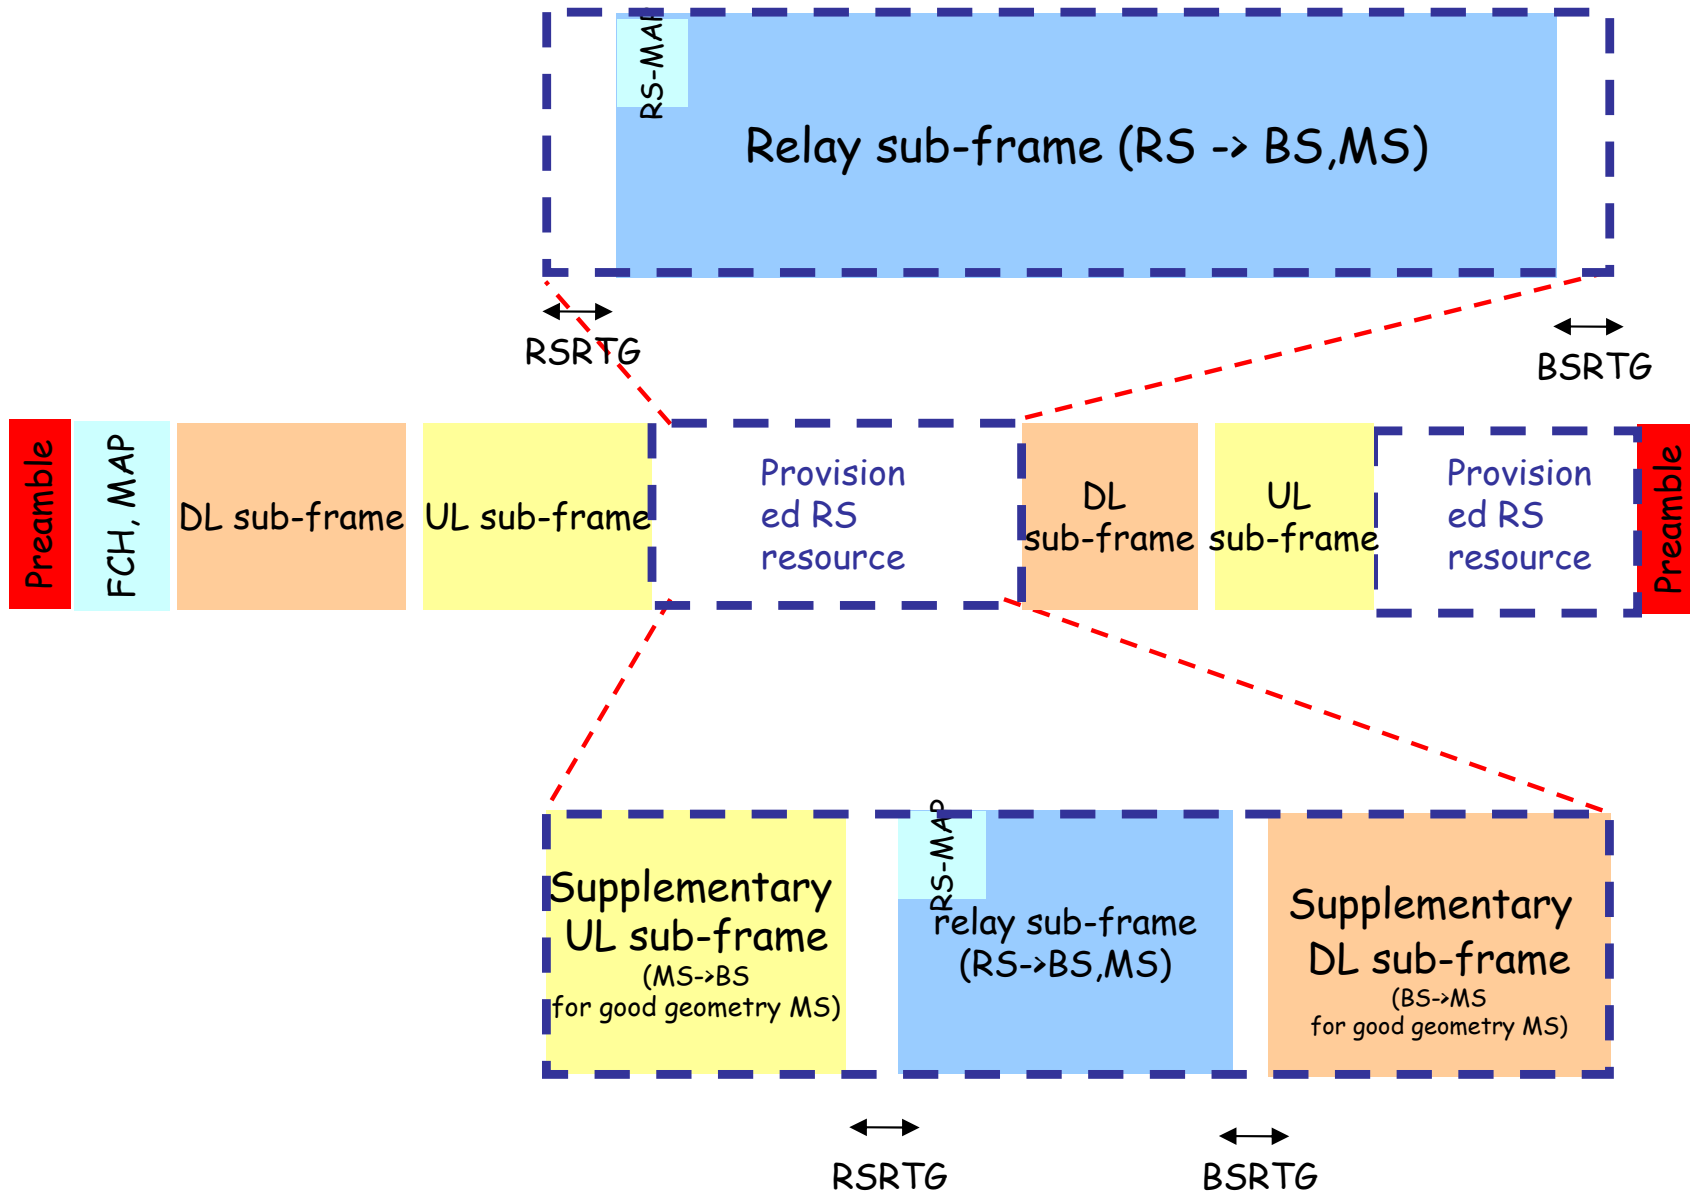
RS-MAP

Relay sub-frame (RS -> BS,MS)

RSRTG

BSRTG

Preamble

FCH, MAP

DL sub-frame

UL sub-frame

Provisioned RS resource

DL sub-frame

UL sub-frame

Provisioned RS resource

Preamble

Supplementary UL sub-frame (MS->BS for good geometry MS)

RS-MAP

relay sub-frame (RS->BS,MS)

Supplementary DL sub-frame (BS->MS for good geometry MS)

RSRTG

BSRTG